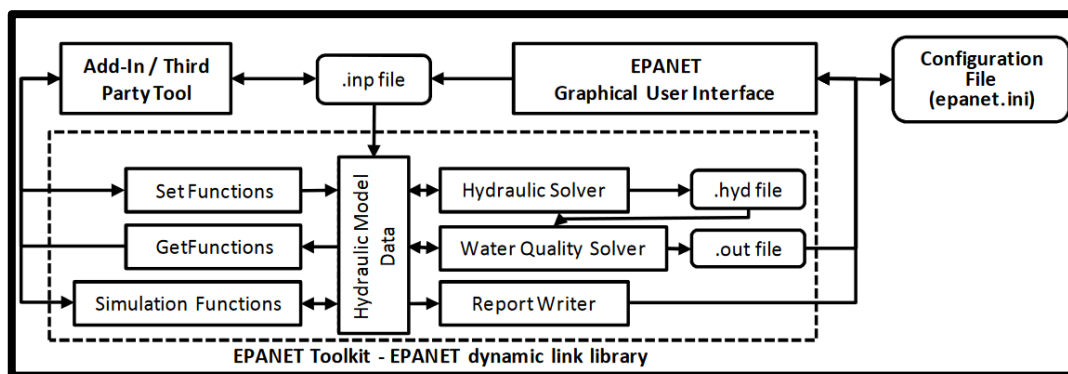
Add-In / Third Party Tool

.inp file

EPANET Graphical User Interface

Configuration File (epanet.ini)

Set Functions

GetFunctions

Simulation Functions

Hydraulic Model Data

Hydraulic Solver

.hyd file

Water Quality Solver

.out file

Report Writer

EPANET Toolkit - EPANET dynamic link library